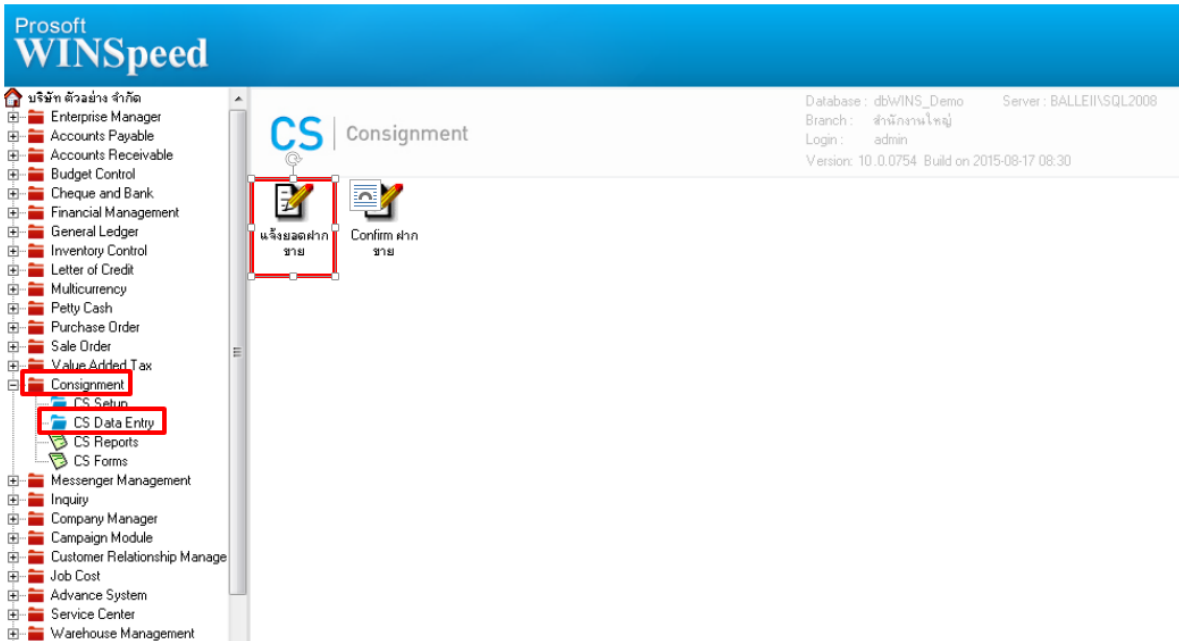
Prosoft
WINSpeed

บริษัท ตัวอย่าง จำกัด
Enterprise Manager
Accounts Payable
Accounts Receivable
Budget Control
Cheque and Bank
Financial Management
General Ledger
Inventory Control
Letter of Credit
Multicurrency
Petty Cash
Purchase Order
Sale Order
Value Added Tax
Consignment
CS Setup
CS Data Entry
CS Reports
CS Forms
Messenger Management
Inquiry
Company Manager
Campaign Module
Customer Relationship Manage
Job Cost
Advance System
Service Center
Warehouse Management

CS | Consignment

Database : dbWINS_Demo
Branch : สำนักงานใหญ่
Login : admin
Version: 10.0.0754 Build on 2015-08-17 08:30

Server : BALLEII\SQL2008

แจ้งยอดฝากขาย
Confirm ฝากขาย